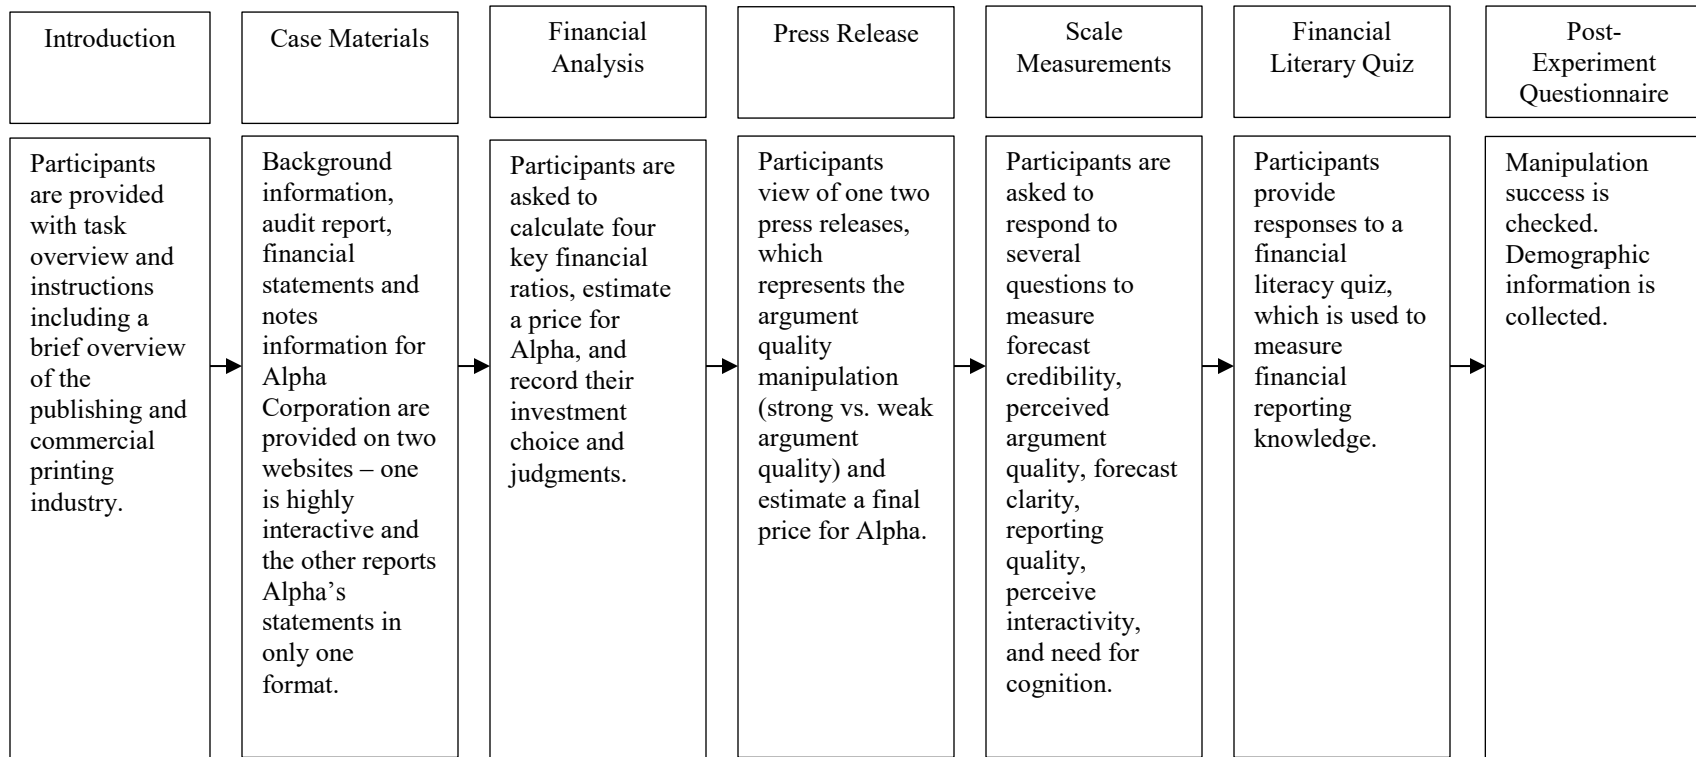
Introduction

Participants are provided with task overview and instructions including a brief overview of the publishing and commercial printing industry.

Case Materials

Background information, audit report, financial statements and notes information for Alpha Corporation are provided on two websites – one is highly interactive and the other reports Alpha's statements in only one format.

Financial Analysis

Participants are asked to calculate four key financial ratios, estimate a price for Alpha, and record their investment choice and judgments.

Press Release

Participants view of one two press releases, which represents the argument quality manipulation (strong vs. weak argument quality) and estimate a final price for Alpha.

Scale Measurements

Participants are asked to respond to several questions to measure forecast credibility, perceived argument quality, forecast clarity, reporting quality, perceive interactivity, and need for cognition.

Financial Literary Quiz

Participants provide responses to a financial literacy quiz, which is used to measure financial reporting knowledge.

Post-Experiment Questionnaire

Manipulation success is checked. Demographic information is collected.